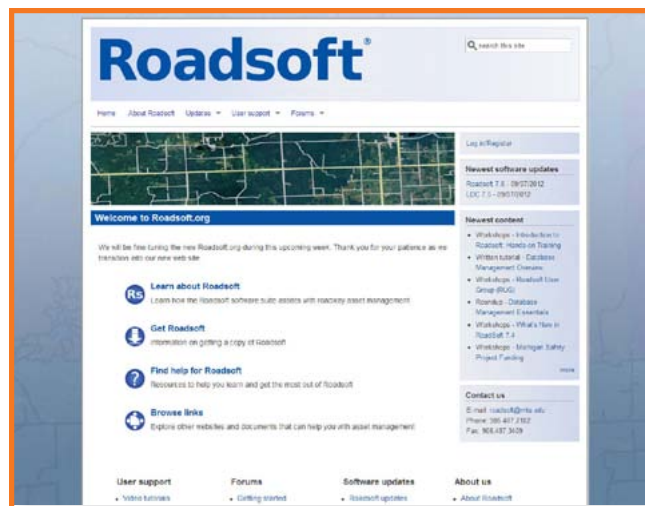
Roadsoft®

search this site

Home About Roadsoft Updates User support Forums

Welcome to Roadsoft.org

We will be fine tuning the new Roadsoft.org during this upcoming week. Thank you for your patience as we transition into our new web site.

Learn about Roadsoft
Learn how the Roadsoft software suite assists with roadway asset management

Get Roadsoft
Information on getting a copy of Roadsoft

Find help for Roadsoft
Resources to help you learn and get the most out of Roadsoft

Browse links
Explore other websites and documents that can help you with asset management

Log in/Register

Newest software updates
Roadsoft 7.8 - 09/07/2012
LDC 7.3 - 09/07/2012

Newest content
- Workshops - Introduction to Roadsoft: Hands-on Training
- Written tutorial - Database Management Overview
- Workshops - Roadsoft User Group (RUG)
- Roundup - Database Management Essentials
- Workshops - What's New in Roadsoft 7.4
- Workshops - Michigan Safety Project Funding

more

Contact us
E-mail: roadsoft@mtu.edu
Phone: 906.487.2102
Fax: 906.487.3409

User support
- Video tutorials

Forums
- Getting started

Software updates
- Roadsoft updates

About us
- About Roadsoft